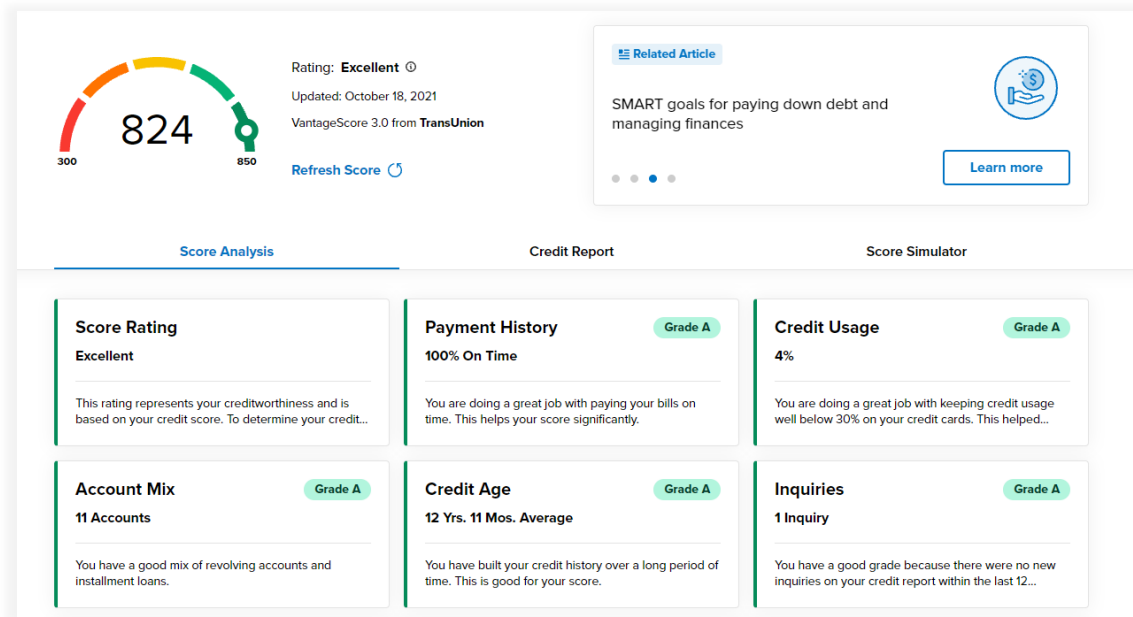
824
300
850

Rating: Excellent ⓘ
Updated: October 18, 2021
VantageScore 3.0 from TransUnion

Refresh Score

Related Article

SMART goals for paying down debt and managing finances

Learn more

Score Analysis
Credit Report
Score Simulator

Score Rating
Excellent
This rating represents your creditworthiness and is based on your credit score. To determine your credit...

Payment History
Grade A
100% On Time
You are doing a great job with paying your bills on time. This helps your score significantly.

Credit Usage
Grade A
4%
You are doing a great job with keeping credit usage well below 30% on your credit cards. This helped...

Account Mix
Grade A
11 Accounts
You have a good mix of revolving accounts and installment loans.

Credit Age
Grade A
12 Yrs. 11 Mos. Average
You have built your credit history over a long period of time. This is good for your score.

Inquiries
Grade A
1 Inquiry
You have a good grade because there were no new inquiries on your credit report within the last 12...